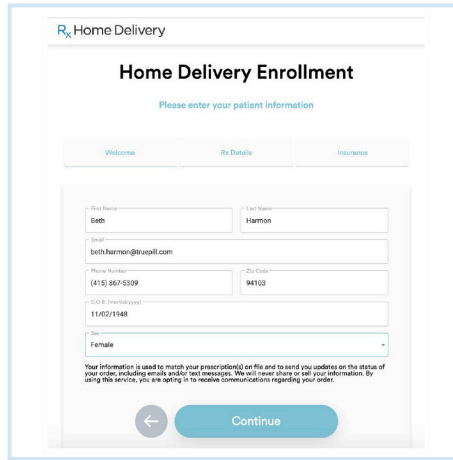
$R_x$ Home Delivery

Home Delivery Enrollment

Please enter your patient information

Welcome

Rx Details

Insurance

First Name
Beth

Last Name
Harmon

Email
beth.harmon@truepill.com

Phone Number
(415) 867-5309

Zip Code
94103

D.O.B. (mm/dd/yyyy)
11/02/1948

Sex
Female

Your information is used to match your prescription(s) on file and to send you updates on the status of your order, including emails and/or text messages. We will never share or sell your information. By using this service, you are opting in to receive communications regarding your order.

Continue